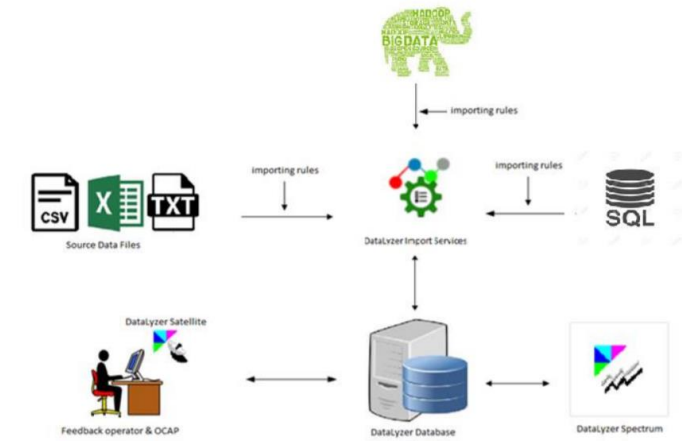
HADOOP
BIGDATA

importing rules

importing rules

importing rules

CSV
X
TXT

Source Data Files

DataLyzer Import Services

SQL

DataLyzer Satellite

Feedback operator & OCAP

DataLyzer Database

DataLyzer Spectrum